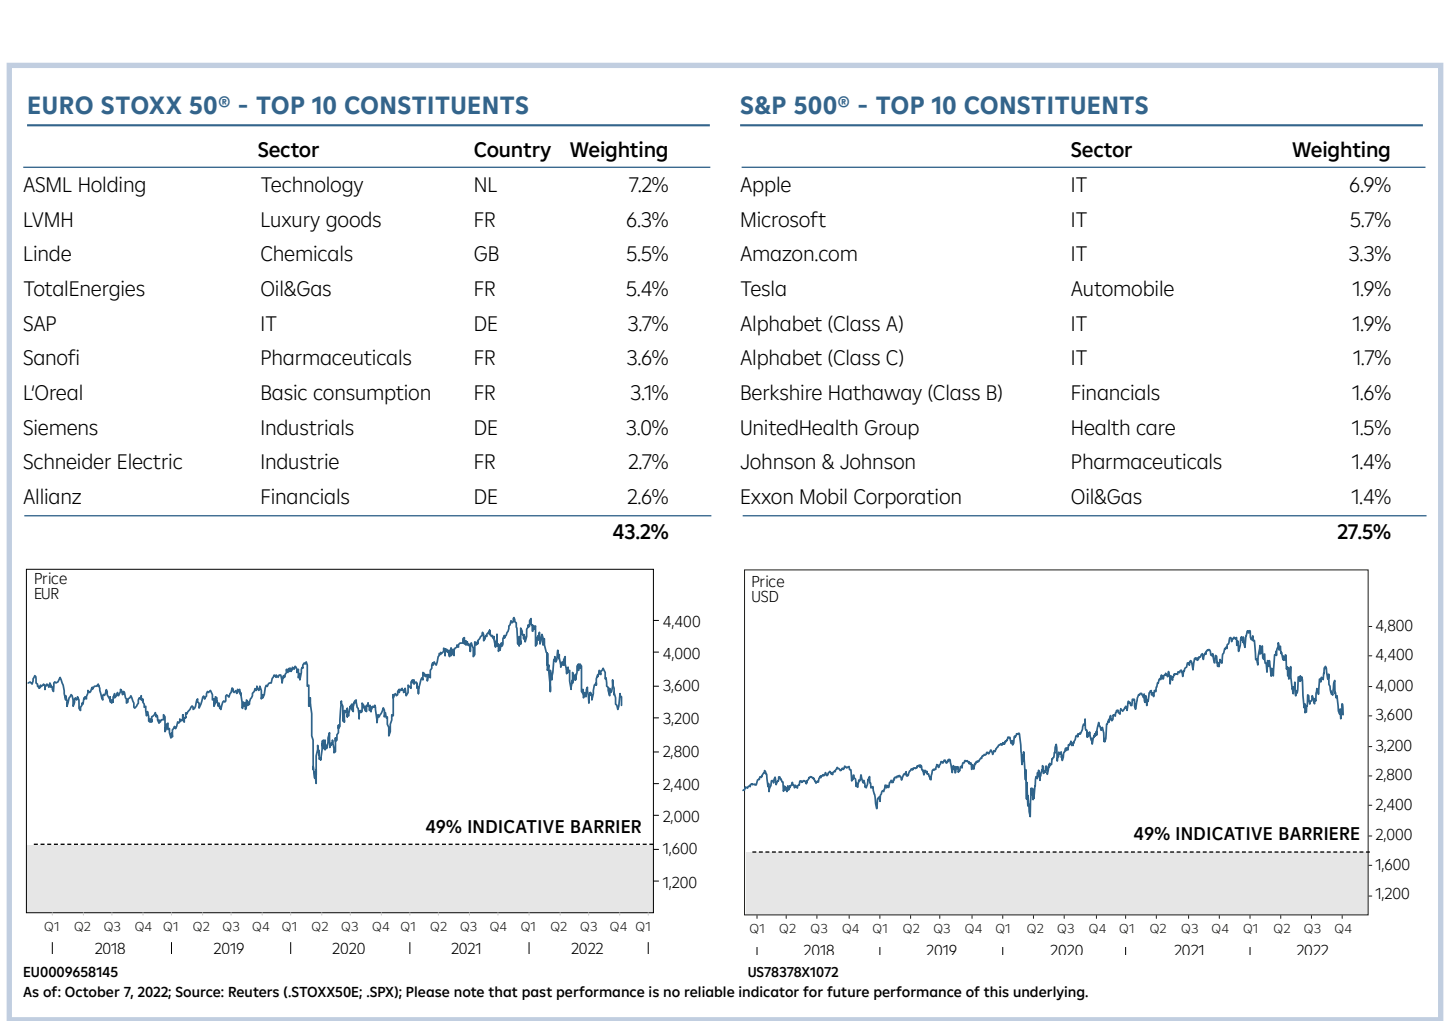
EURO STOXX 50® - TOP 10 CONSTITUENTS

| | Sector | Country | Weighting |
|---|---|---|---|
| ASML Holding | Technology | NL | 7.2% |
| LVMH | Luxury goods | FR | 6.3% |
| Linde | Chemicals | GB | 5.5% |
| TotalEnergies | Oil&Gas | FR | 5.4% |
| SAP | IT | DE | 3.7% |
| Sanofi | Pharmaceuticals | FR | 3.6% |
| L'Oreal | Basic consumption | FR | 3.1% |
| Siemens | Industrials | DE | 3.0% |
| Schneider Electric | Industrie | FR | 2.7% |
| Allianz | Financials | DE | 2.6% |
| | | | 43.2% |

S&P 500® - TOP 10 CONSTITUENTS

| | Sector | Weighting |
|---|---|---|
| Apple | IT | 6.9% |
| Microsoft | IT | 5.7% |
| Amazon.com | IT | 3.3% |
| Tesla | Automobile | 1.9% |
| Alphabet (Class A) | IT | 1.9% |
| Alphabet (Class C) | IT | 1.7% |
| Berkshire Hathaway (Class B) | Financials | 1.6% |
| UnitedHealth Group | Health care | 1.5% |
| Johnson & Johnson | Pharmaceuticals | 1.4% |
| Exxon Mobil Corporation | Oil&Gas | 1.4% |
| | | 27.5% |

Price
EUR

4,400
4,000
3,600
3,200
2,800
2,400
2,000
1,600
1,200

49% INDICATIVE BARRIER

Q1 Q2 Q3 Q4 Q1 Q2 Q3 Q4 Q1 Q2 Q3 Q4 Q1 Q2 Q3 Q4 Q1 Q2 Q3 Q4 Q1
2018 2019 2020 2021 2022

EU0009658145

Price
USD

4,800
4,400
4,000
3,600
3,200
2,800
2,400
2,000
1,600
1,200

49% INDICATIVE BARRIERE

Q1 Q2 Q3 Q4 Q1 Q2 Q3 Q4 Q1 Q2 Q3 Q4 Q1 Q2 Q3 Q4 Q1 Q2 Q3 Q4
2018 2019 2020 2021 2022

US78378X1072

As of: October 7, 2022; Source: Reuters (.STOXX50E; .SPX); Please note that past performance is no reliable indicator for future performance of this underlying.